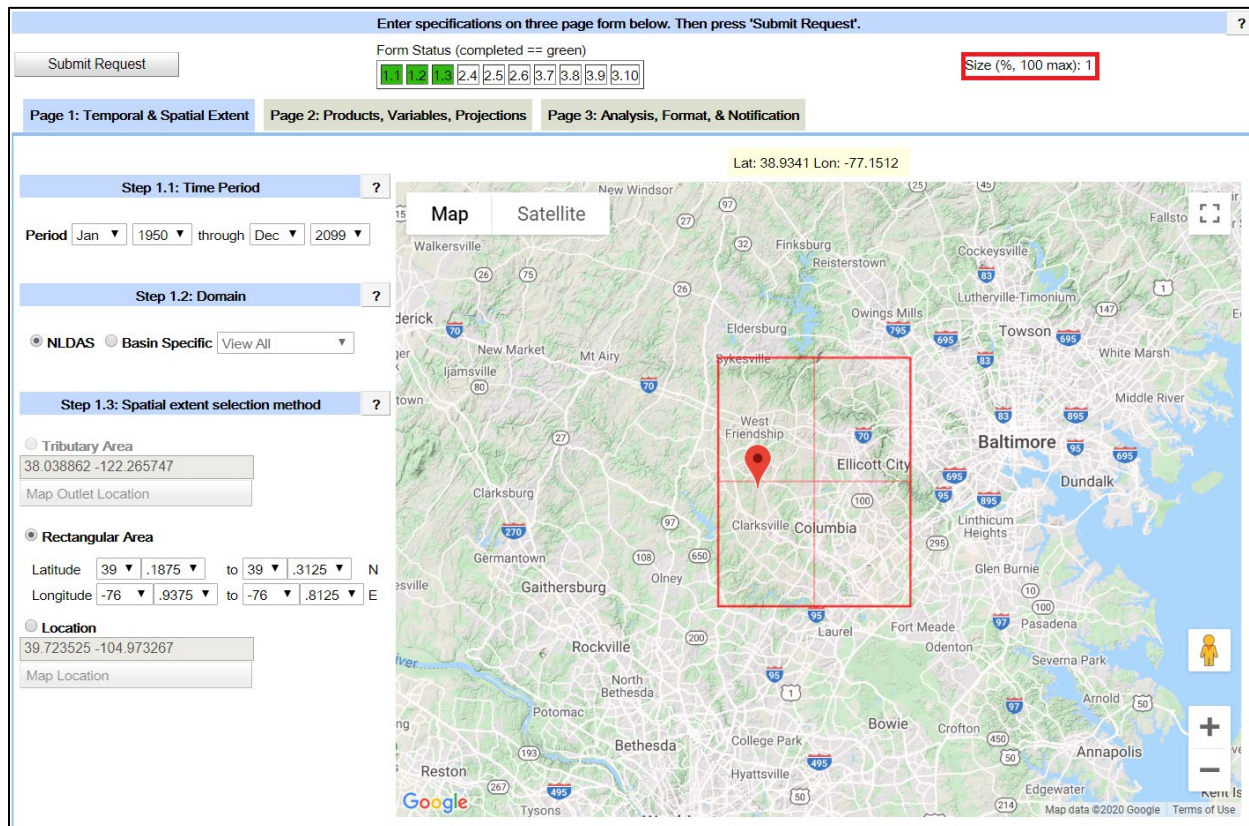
Enter specifications on three page form below. Then press 'Submit Request'.

?

Submit Request

Form Status (completed == green)

| 1.1 | 1.2 | 1.3 | 2.4 | 2.5 | 2.6 | 3.7 | 3.8 | 3.9 | 3.10 |
|---|---|---|---|---|---|---|---|---|---|

Size (%, 100 max): 1

Page 1: Temporal & Spatial Extent | Page 2: Products, Variables, Projections | Page 3: Analysis, Format, & Notification

Step 1.1: Time Period ?

Period Jan 1950 through Dec 2099

Step 1.2: Domain ?

NLDAS Basin Specific View All

Step 1.3: Spatial extent selection method ?

Tributary Area
38.038862 -122.265747
Map Outlet Location

Rectangular Area
Latitude 39 .1875 to 39 .3125 N
Longitude -76 .9375 to -76 .8125 E

Location
39.723525 -104.973267
Map Location

Lat: 38.9341 Lon: -77.1512

Map Satellite

New Windsor, Walkersville, Finksburg, Reisterstown, Cockeysville, Lutherville-Timonium, Owings Mills, Towson, White Marsh, derick, Eldersburg, New Market, Mt Airy, Sykesville, Ijamsville, town, Middle River, West Friendship, Baltimore, Ellicott City, Dundalk, Clarksburg, Linthicum Heights, Clarksville, Columbia, Germantown, Olney, Glen Burnie, Gaithersburg, Laurel, Fort Meade, Pasadena, Odenton, Rockville, Severna Park, North Bethesda, Arnold, Potomac, Bowie, Crofton, Bethesda, College Park, Annapolis, Reston, Hyattsville, Edgewater, Tysons, Fallston, Kent Is

97 27 32 25 45 26 75 83 1 147 70 795 695 95 895 100 108 650 270 295 10 200 193 450 50 267 495 214 97 15 80

Google Map data ©2020 Google Terms of Use